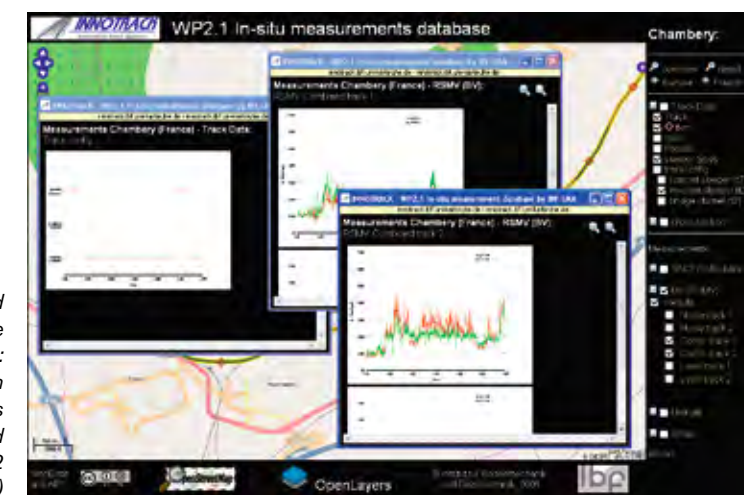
INNOTRACK WP2.1 In-situ measurements database

Chambery:

Measurements Chambery (France) - Track Data:

Measurements Chambery (France) - RSMV (BV):
RSMV Combined track 1

INNOTRACK - WP2.1 In-situ measurement database by IBP UKA

Measurements Chambery (France) - RSMV (BV):
RSMV Combined track 2

Track Data
Track
Measurements

OpenLayers

ibp